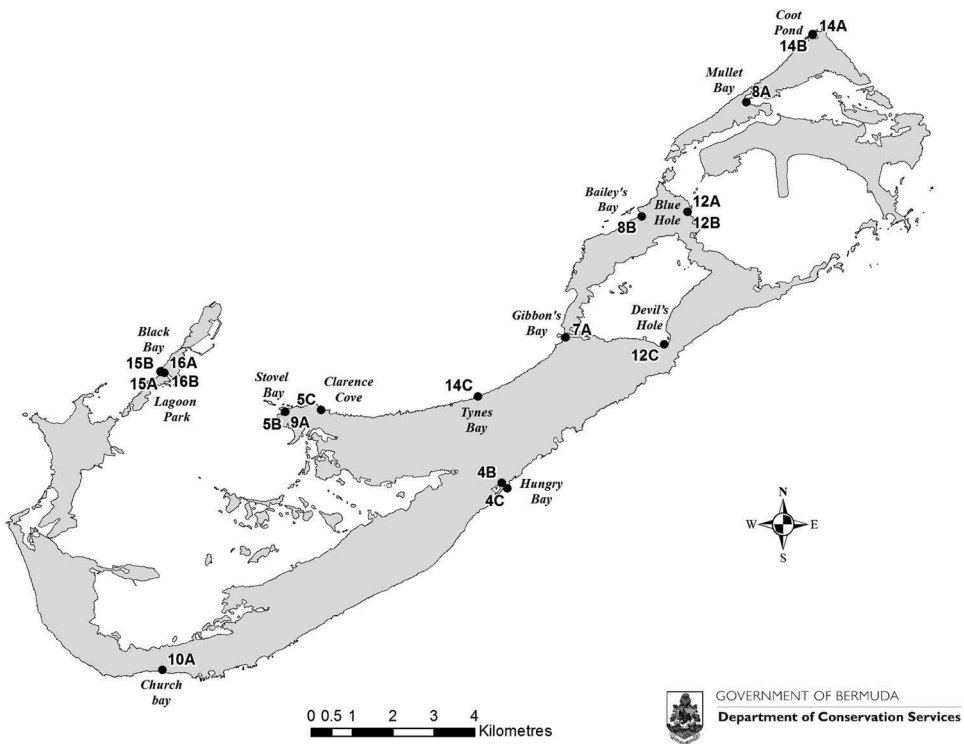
Coot Pond
14A
14B
Mullet Bay
8A
Bailey's Bay
8B
12A
Blue Hole
12B
Gibbon's Bay
7A
Devil's Hole
12C
Black Bay
15B
16A
15A
16B
Lagoon Park
Stovel Bay
5C
Clarence Cove
5B
9A
14C
Tynes Bay
4B
4C
Hungry Bay
N
W
E
S
10A
Church bay
0 0.5 1 2 3 4 Kilometres
GOVERNMENT OF BERMUDA
Department of Conservation Services